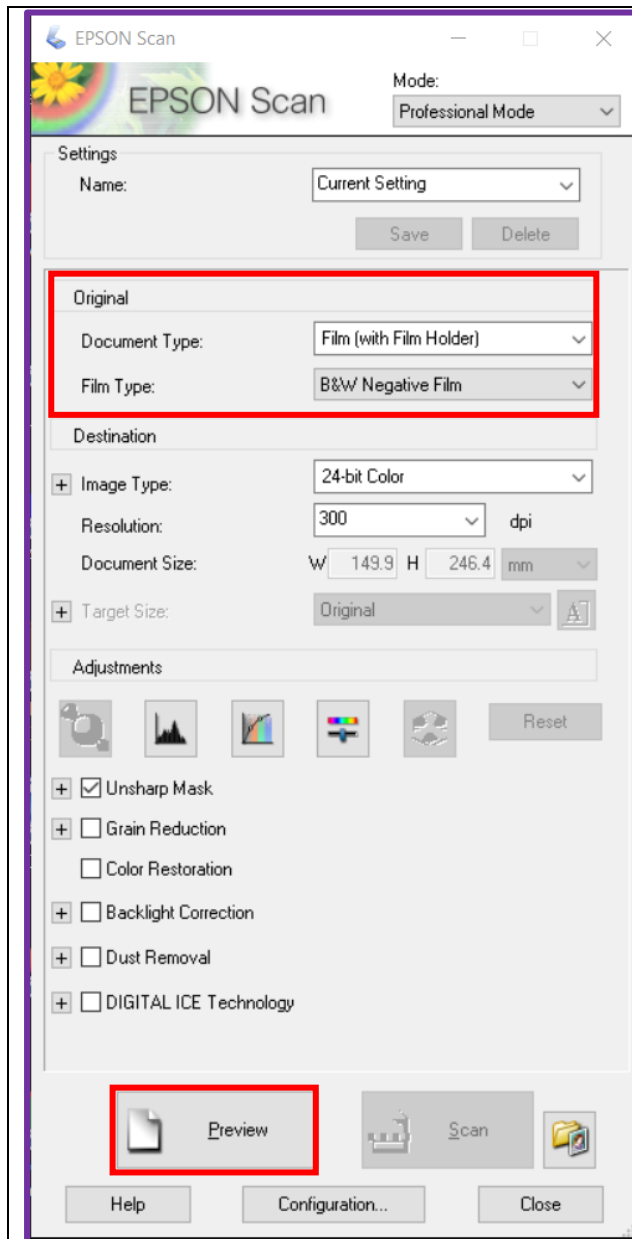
EPSON Scan

EPSON Scan

Mode:
Professional Mode

Settings
Name: Current Setting
Save Delete

Original
Document Type: Film (with Film Holder)
Film Type: B&W Negative Film

Destination
+ Image Type: 24-bit Color
Resolution: 300 dpi
Document Size: W 149.9 H 246.4 mm
+ Target Size: Original

Adjustments
Reset

+ ☑ Unsharp Mask
+ ☐ Grain Reduction
☐ Color Restoration
+ ☐ Backlight Correction
+ ☐ Dust Removal
+ ☐ DIGITAL ICE Technology

Preview Scan

Help Configuration... Close